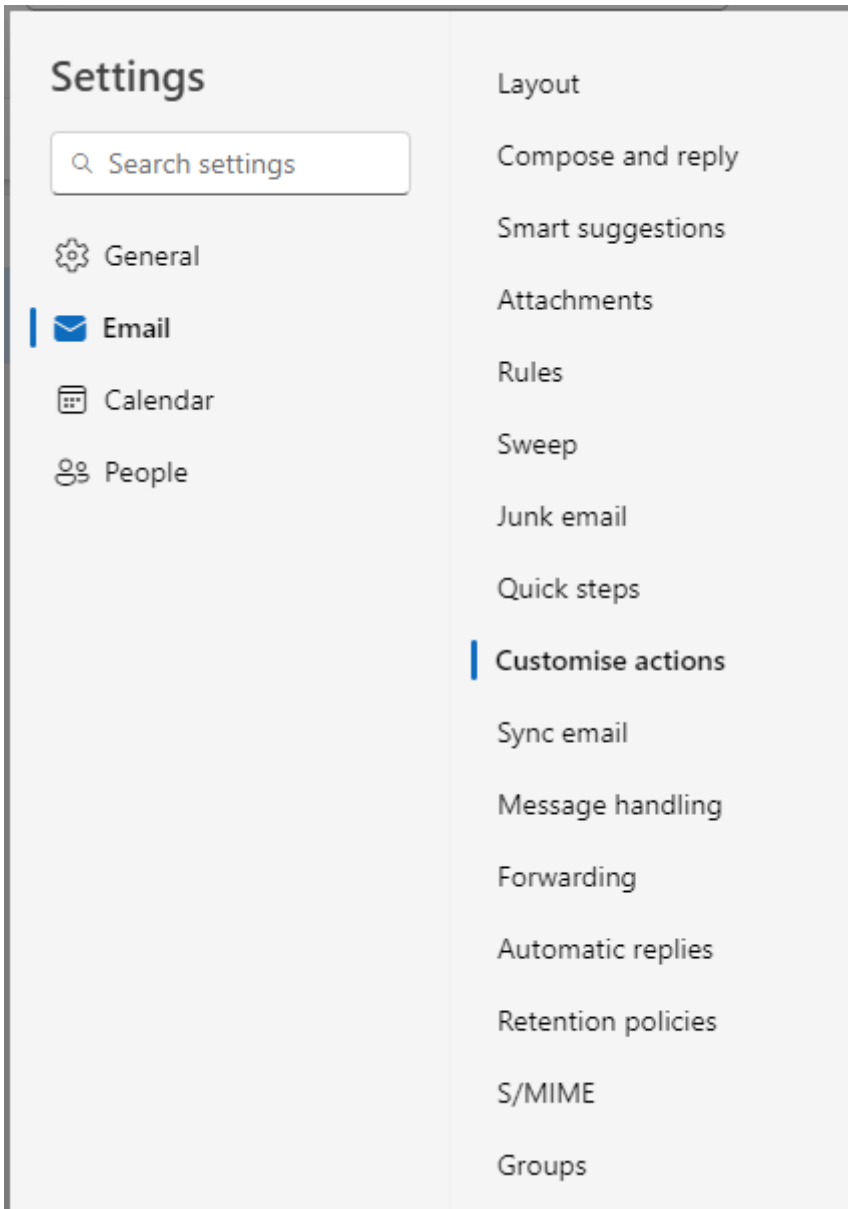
Settings

Search settings

General

Email

Calendar

People

Layout

Compose and reply

Smart suggestions

Attachments

Rules

Sweep

Junk email

Quick steps

Customise actions

Sync email

Message handling

Forwarding

Automatic replies

Retention policies

S/MIME

Groups